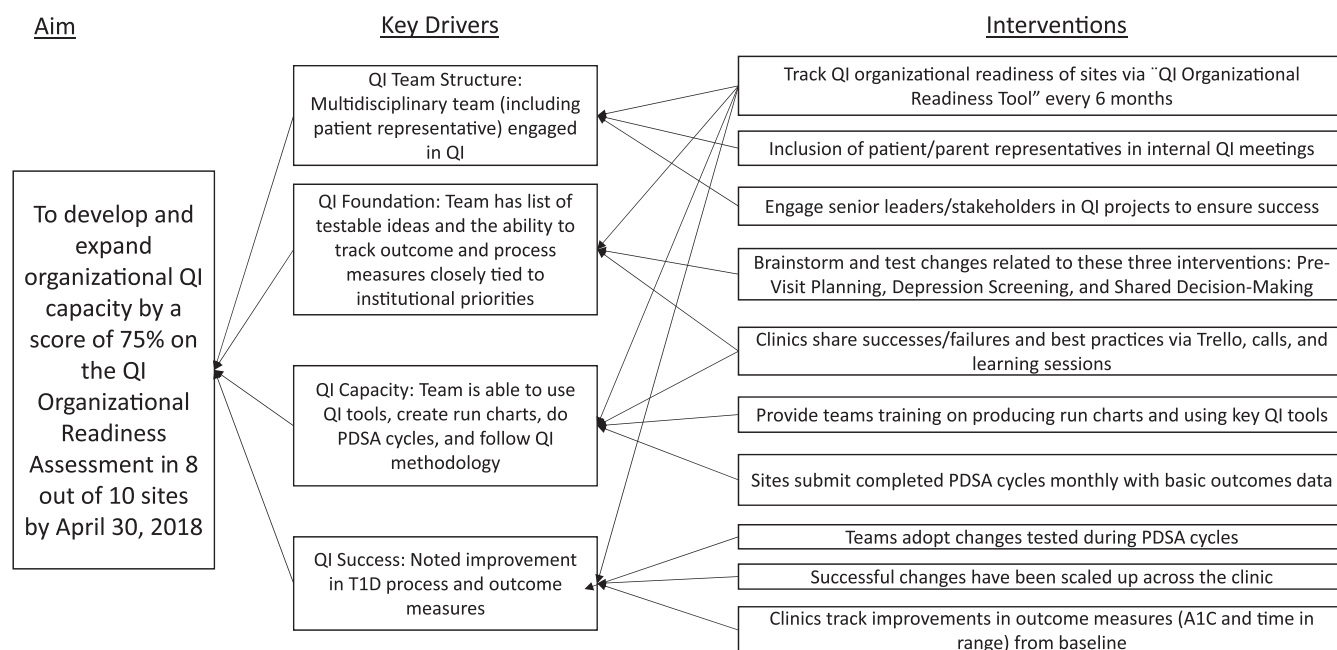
Aim

To develop and expand organizational QI capacity by a score of 75% on the QI Organizational Readiness Assessment in 8 out of 10 sites by April 30, 2018

Key Drivers

QI Team Structure: Multidisciplinary team (including patient representative) engaged in QI

QI Foundation: Team has list of testable ideas and the ability to track outcome and process measures closely tied to institutional priorities

QI Capacity: Team is able to use QI tools, create run charts, do PDSA cycles, and follow QI methodology

QI Success: Noted improvement in T1D process and outcome measures

Interventions

Track QI organizational readiness of sites via ¨QI Organizational Readiness Tool" every 6 months

Inclusion of patient/parent representatives in internal QI meetings

Engage senior leaders/stakeholders in QI projects to ensure success

Brainstorm and test changes related to these three interventions: Pre-Visit Planning, Depression Screening, and Shared Decision-Making

Clinics share successes/failures and best practices via Trello, calls, and learning sessions

Provide teams training on producing run charts and using key QI tools

Sites submit completed PDSA cycles monthly with basic outcomes data

Teams adopt changes tested during PDSA cycles

Successful changes have been scaled up across the clinic

Clinics track improvements in outcome measures (A1C and time in range) from baseline